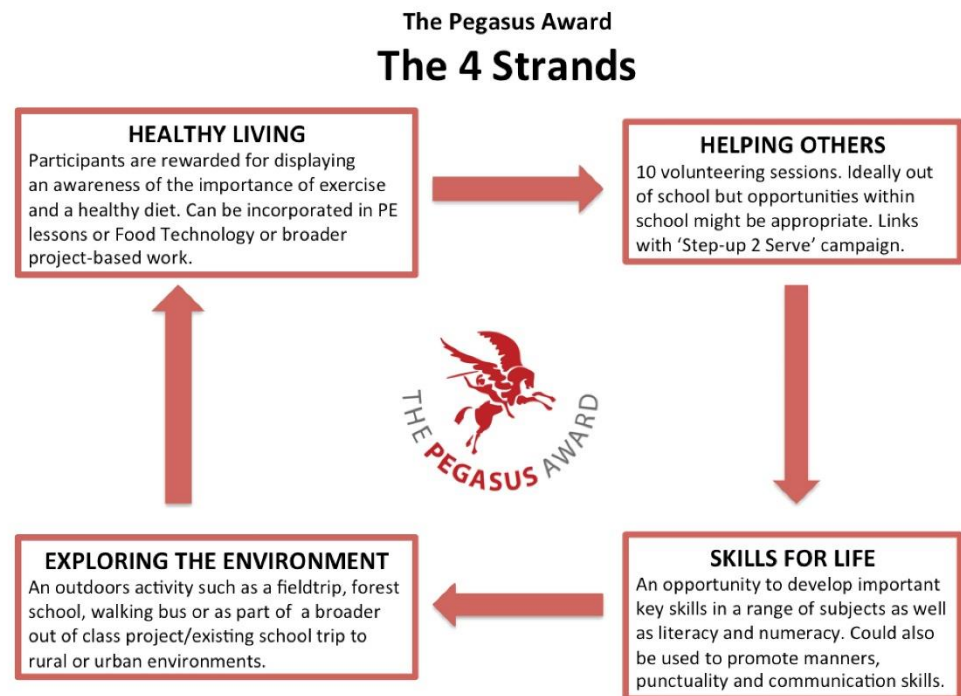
The Pegasus Award

The 4 Strands

HEALTHY LIVING
Participants are rewarded for displaying an awareness of the importance of exercise and a healthy diet. Can be incorporated in PE lessons or Food Technology or broader project-based work.

HELPING OTHERS
10 volunteering sessions. Ideally out of school but opportunities within school might be appropriate. Links with 'Step-up 2 Serve' campaign.

THE PEGASUS AWARD

EXPLORING THE ENVIRONMENT
An outdoors activity such as a fieldtrip, forest school, walking bus or as part of a broader out of class project/existing school trip to rural or urban environments.

SKILLS FOR LIFE
An opportunity to develop important key skills in a range of subjects as well as literacy and numeracy. Could also be used to promote manners, punctuality and communication skills.